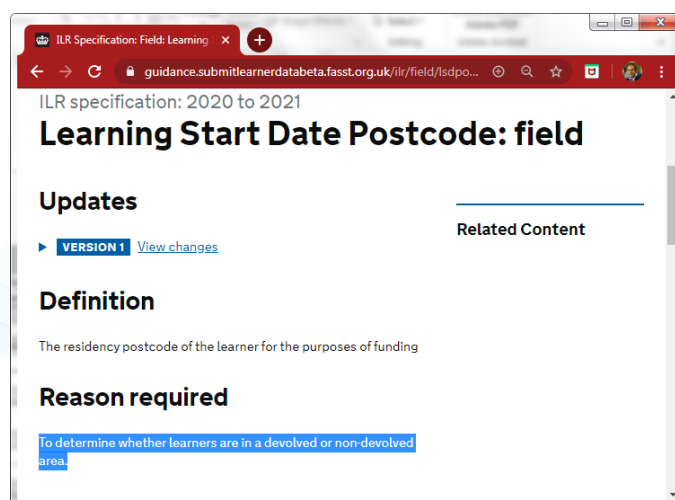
ILR Specification: Field: Learning

guidance.submitlearnerdatabeta.fasst.org.uk/ilr/field/lsdpo...

ILR specification: 2020 to 2021

Learning Start Date Postcode: field

Updates

VERSION 1 View changes

Related Content

Definition

The residency postcode of the learner for the purposes of funding

Reason required

To determine whether learners are in a devolved or non-devolved area.